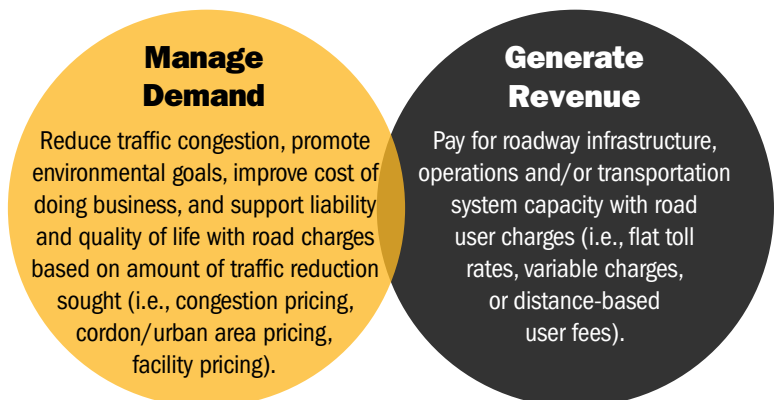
Manage Demand

Reduce traffic congestion, promote environmental goals, improve cost of doing business, and support liability and quality of life with road charges based on amount of traffic reduction sought (i.e., congestion pricing, cordon/urban area pricing, facility pricing).

Generate Revenue

Pay for roadway infrastructure, operations and/or transportation system capacity with road user charges (i.e., flat toll rates, variable charges, or distance-based user fees).